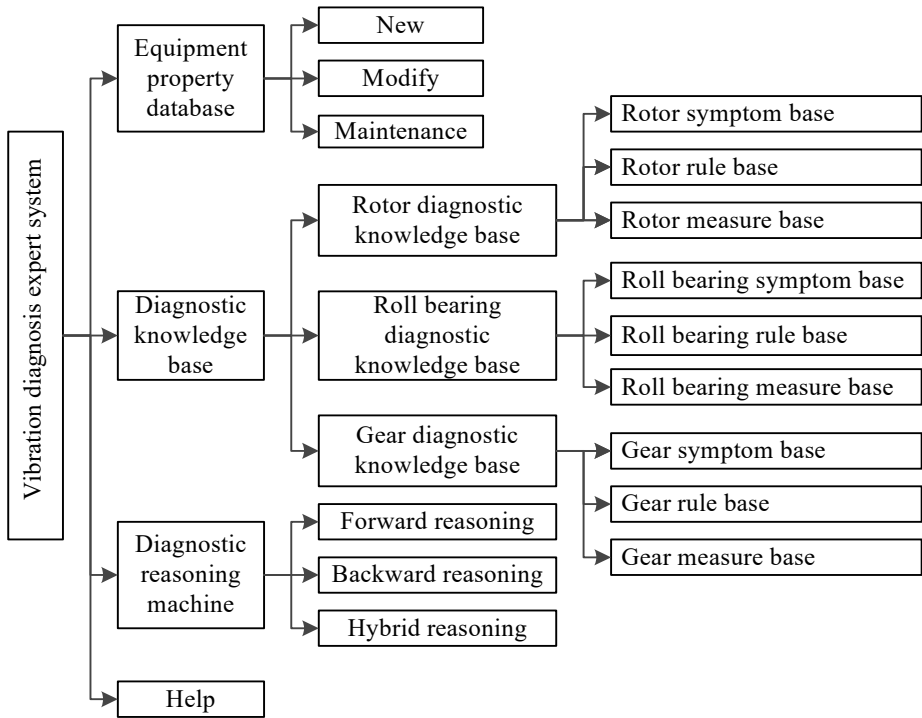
Vibration diagnosis expert system

Equipment property database

New

Modify

Maintenance

Diagnostic knowledge base

Rotor diagnostic knowledge base

Rotor symptom base

Rotor rule base

Rotor measure base

Roll bearing diagnostic knowledge base

Roll bearing symptom base

Roll bearing rule base

Roll bearing measure base

Gear diagnostic knowledge base

Gear symptom base

Gear rule base

Gear measure base

Diagnostic reasoning machine

Forward reasoning

Backward reasoning

Hybrid reasoning

Help